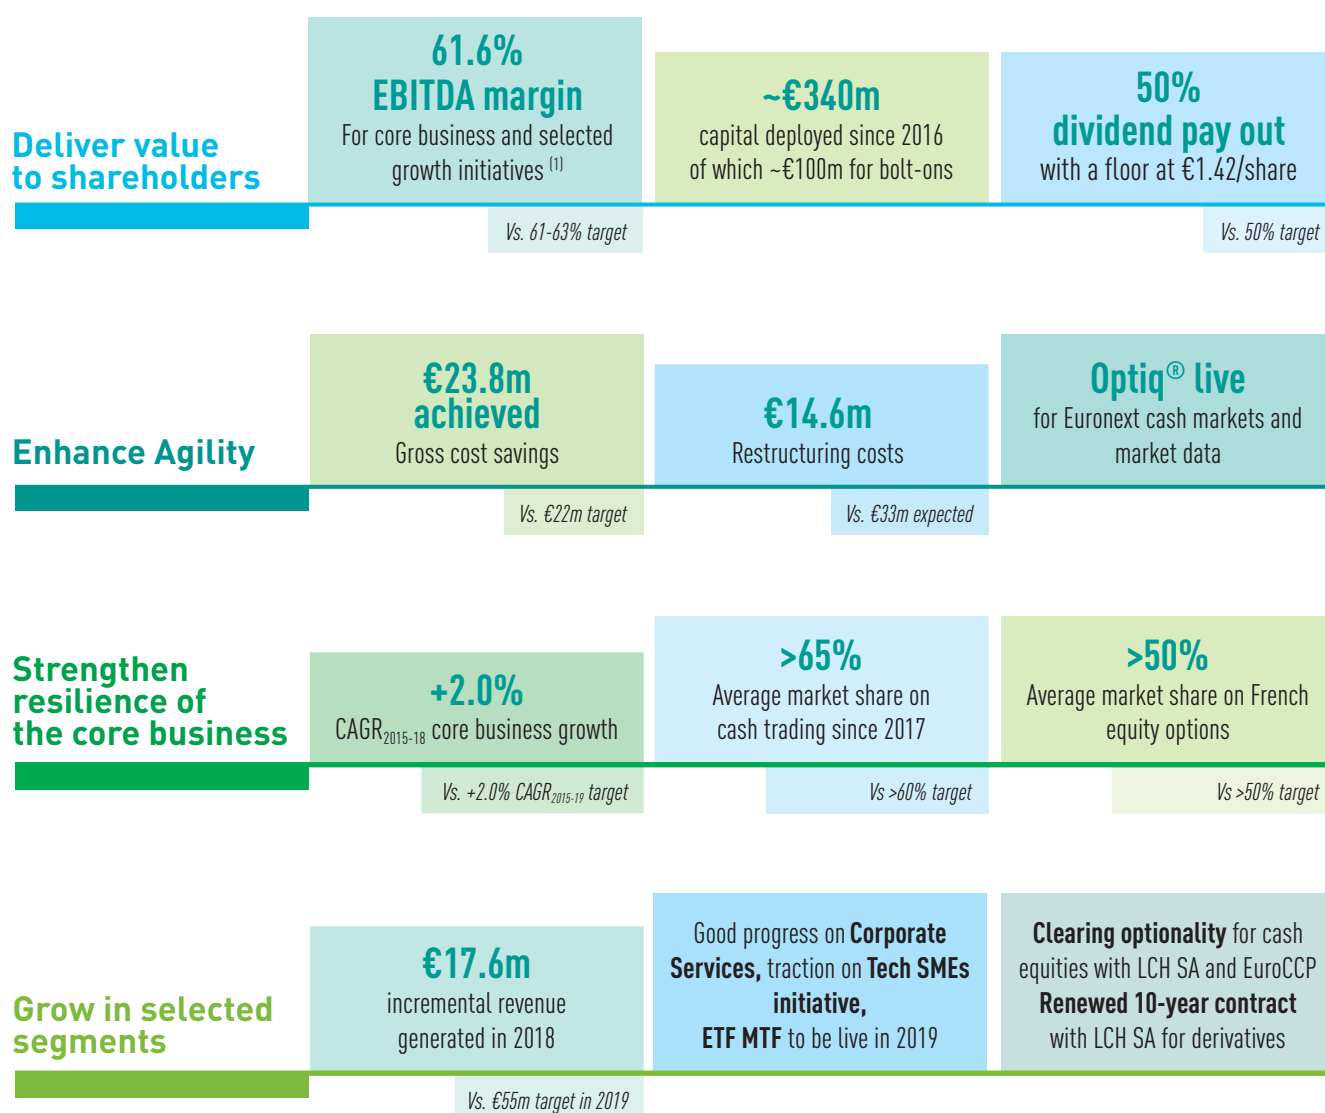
Deliver value to shareholders

61.6% EBITDA margin
For core business and selected growth initiatives $^{(1)}$

Vs. 61-63% target

~€340m
capital deployed since 2016 of which ~€100m for bolt-ons

50% dividend pay out
with a floor at €1.42/share

Vs. 50% target

Enhance Agility

€23.8m achieved
Gross cost savings

Vs. €22m target

€14.6m
Restructuring costs

Vs. €33m expected

Optiq® live
for Euronext cash markets and market data

Strengthen resilience of the core business

+2.0%
CAGR$_{2015-18}$ core business growth

Vs. +2.0% CAGR$_{2015-19}$ target

>65%
Average market share on cash trading since 2017

Vs >60% target

>50%
Average market share on French equity options

Vs >50% target

Grow in selected segments

€17.6m
incremental revenue generated in 2018

Vs. €55m target in 2019

Good progress on Corporate Services, traction on Tech SMEs initiative, ETF MTF to be live in 2019

Clearing optionality for cash equities with LCH SA and EuroCCP Renewed 10-year contract with LCH SA for derivatives